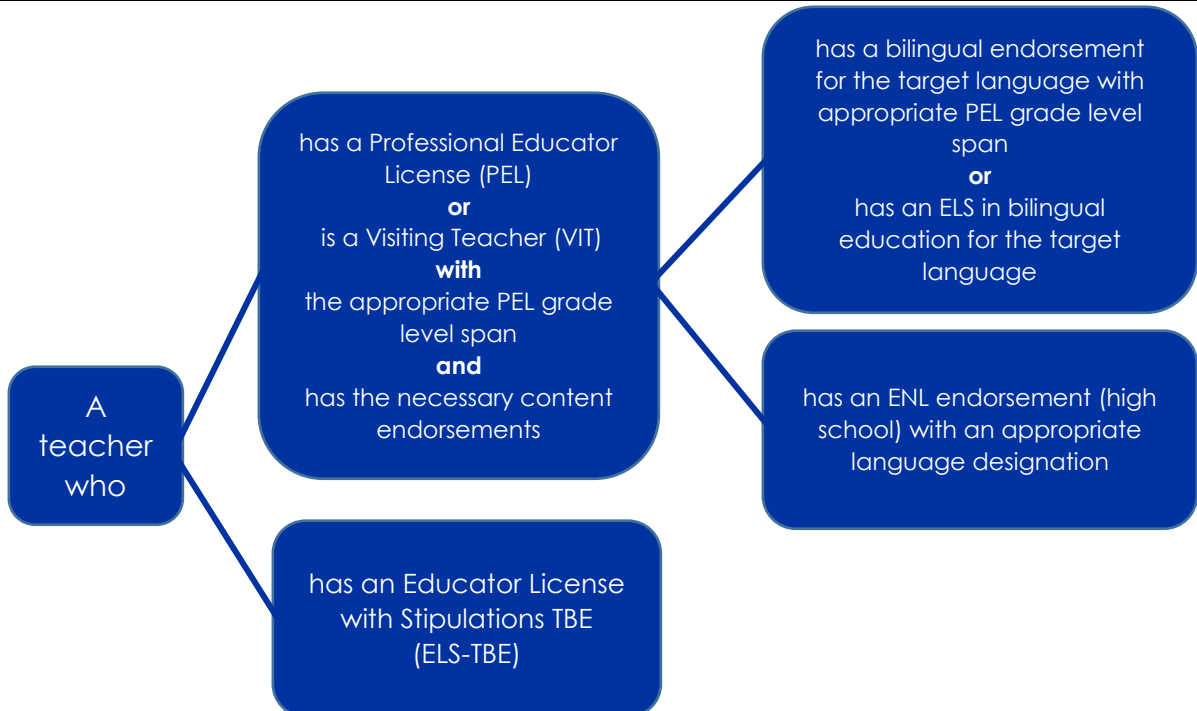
A teacher who

has a Professional Educator License (PEL)
**or**
is a Visiting Teacher (VIT)
**with**
the appropriate PEL grade level span
**and**
has the necessary content endorsements

has a bilingual endorsement for the target language with appropriate PEL grade level span
**or**
has an ELS in bilingual education for the target language

has an ENL endorsement (high school) with an appropriate language designation

has an Educator License with Stipulations TBE (ELS-TBE)